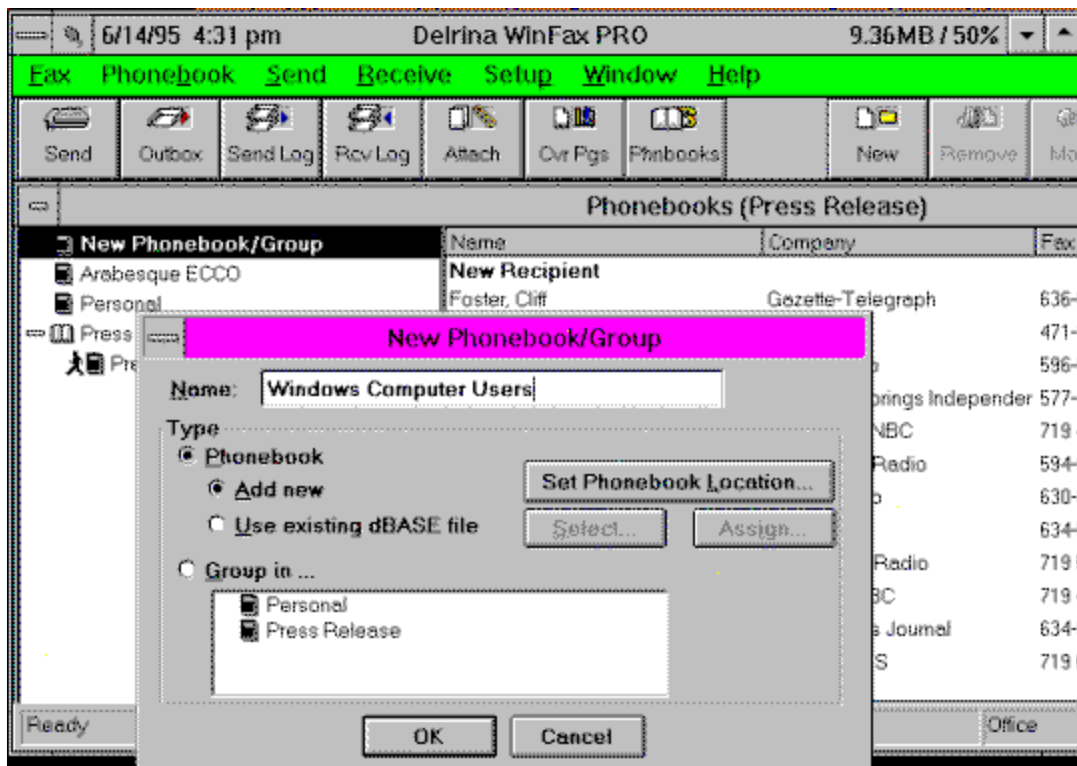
6/14/95 4:31 pm Delrina WinFax PRO 9.36MB / 50%

Fax Phonebook Send Receive Setup Window Help

Send Outbox Send Log Rcv Log Attach Cvr Pgs Phnbooks New Remove Mo

Phonebooks (Press Release)

New Phonebook/Group
Arabesque ECCO
Personal
Press
Pr

| Name | Company | Fax |
|---|---|---|
| New Recipient | | |
| Foster, Cliff | Gazette-Telegraph | 636- |
| | | 471- |
| | o | 596- |
| | prings Independer | 577- |
| | NBC | 719 |
| | Radio | 594- |
| | o | 630- |
| | | 634- |
| | Radio | 719 |
| | BC | 719 |
| | s Journal | 634- |
| | S | 719 |

New Phonebook/Group

Name: Windows Computer Users

Type
Phonebook
Add new
Use existing dBASE file
Set Phonebook Location...
Select...
Assign...
Group in ...
Personal
Press Release

OK Cancel

Ready Office